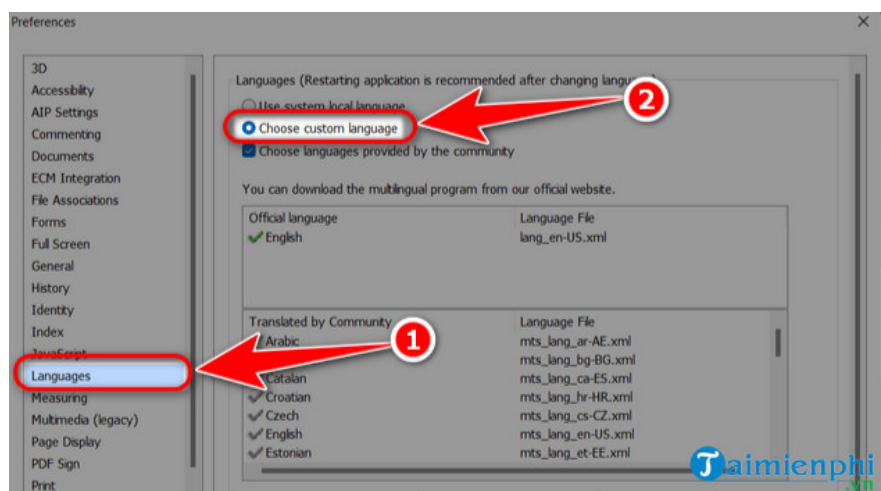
Preferences

3D
Accessibility
AIP Settings
Commenting
Documents
ECM Integration
File Associations
Forms
Full Screen
General
History
Identity
Index
JavaScript
Languages
Measuring
Multimedia (legacy)
Page Display
PDF Sign
Print

Languages (Restarting application is recommended after changing langu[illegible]
Use system local language
Choose custom language
Choose languages provided by the community

You can download the multilingual program from our official website.

| Official language | Language File |
|---|---|
| English | lang_en-US.xml |

| Translated by Community | Language File |
|---|---|
| Arabic | mts_lang_ar-AE.xml |
| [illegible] | mts_lang_bg-BG.xml |
| Catalan | mts_lang_ca-ES.xml |
| Croatian | mts_lang_hr-HR.xml |
| Czech | mts_lang_cs-CZ.xml |
| English | mts_lang_en-US.xml |
| Estonian | mts_lang_et-EE.xml |

1
2

Taimienphi
.vn